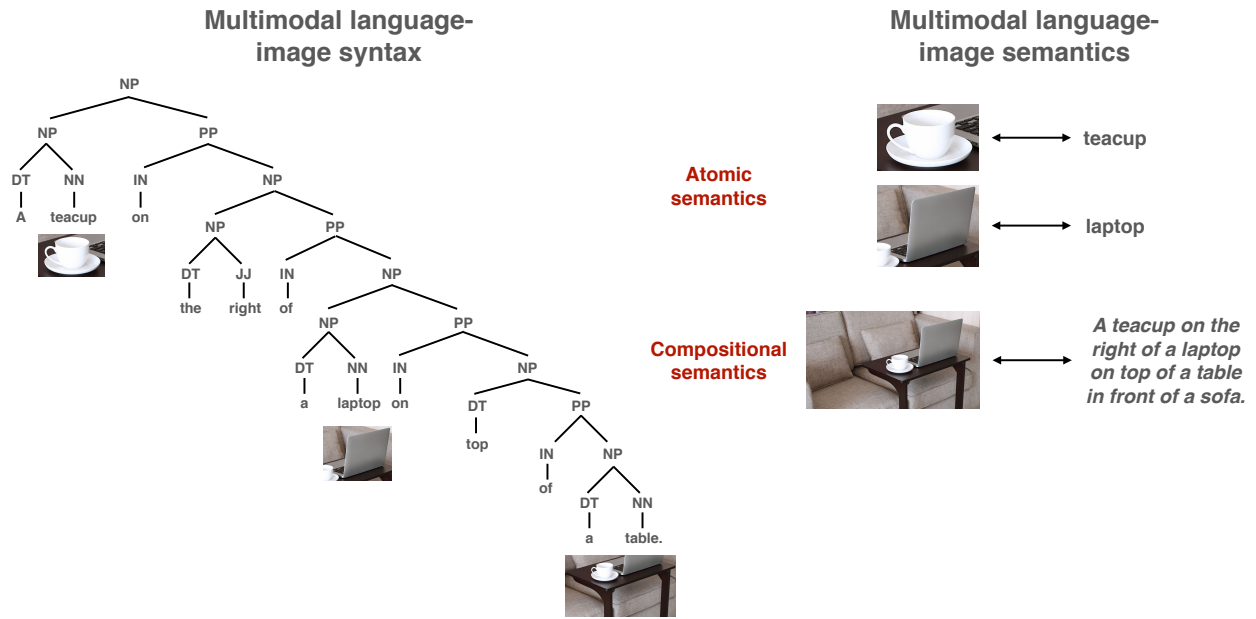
Multimodal language-image syntax

NP
NP PP
DT NN IN NP
A teacup on
NP PP
DT JJ IN NP
the right of
NP PP
DT NN IN NP
a laptop on
DT PP
top
IN NP
of
DT NN
a table.

Multimodal language-image semantics

Atomic semantics

teacup

laptop

Compositional semantics

A teacup on the right of a laptop on top of a table in front of a sofa.